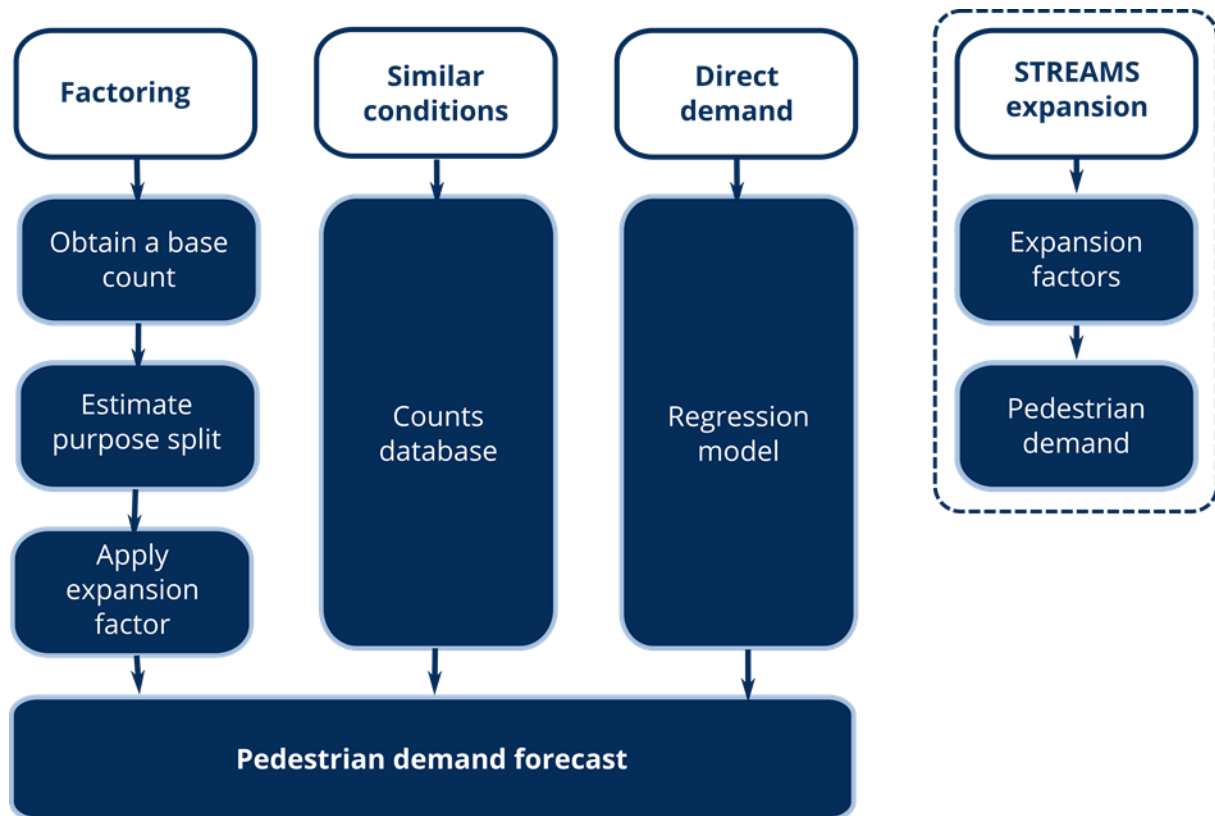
Factoring

Obtain a base count

Estimate purpose split

Apply expansion factor

Similar conditions

Counts database

Direct demand

Regression model

Pedestrian demand forecast

STREAMS expansion

Expansion factors

Pedestrian demand